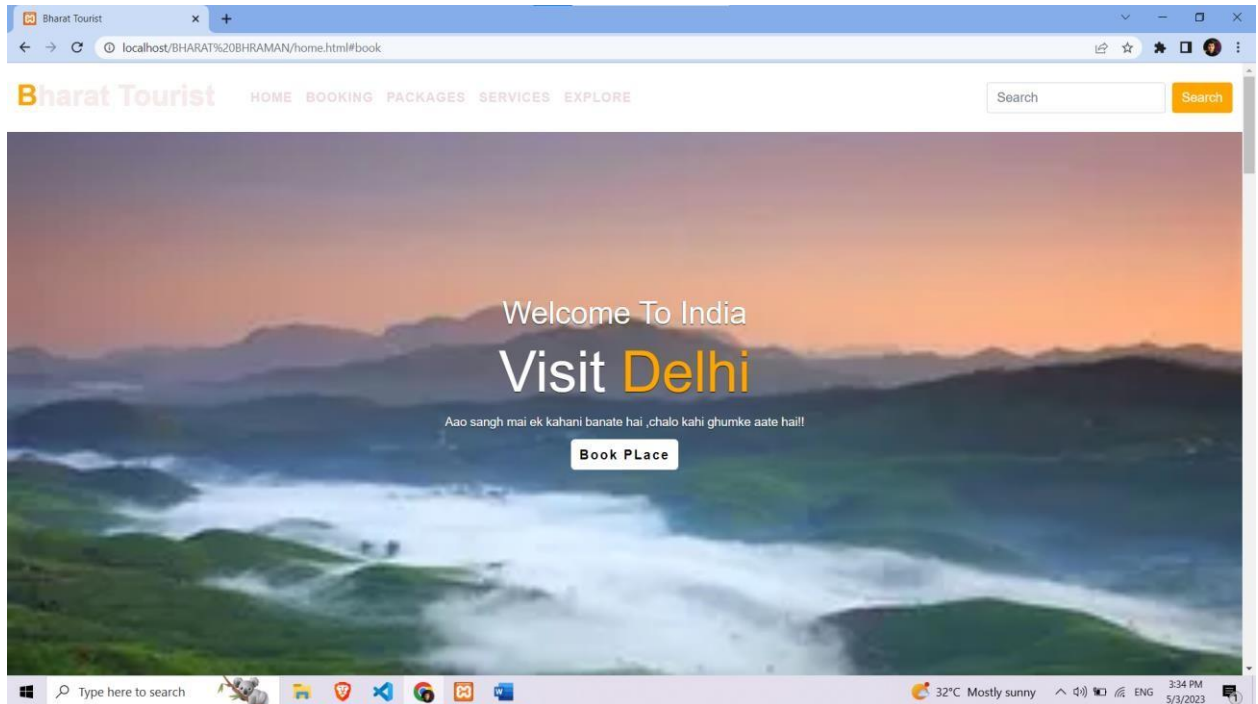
Bharat Tourist

localhost/BHARAT%20BHRAMAN/home.html#book

Bharat Tourist HOME BOOKING PACKAGES SERVICES EXPLORE

Search

Search

Welcome To India

Visit Delhi

Aao sangh mai ek kahani banate hai ,chalo kahi ghumke aate hai!!

Book PLace

Type here to search

32°C Mostly sunny ENG 3:34 PM 5/3/2023